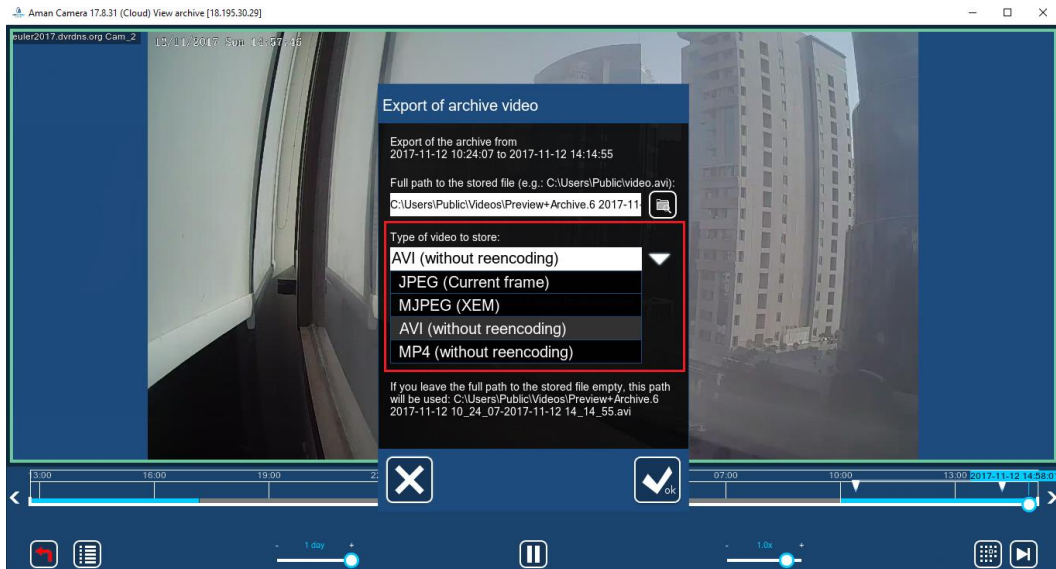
Aman Camera 17.8.31 (Cloud) View archive [18.195.30.29]

euler2017.dvrdns.org Cam_2

12/11/2017 Sun 14:57:46

Export of archive video

Export of the archive from
2017-11-12 10:24:07 to 2017-11-12 14:14:55

Full path to the stored file (e.g.: C:\Users\Public\video.avi):

C:\Users\Public\Videos\Preview+Archive.6 2017-11-

Type of video to store:

AVI (without reencoding)

JPEG (Current frame)

MJPEG (XEM)

AVI (without reencoding)

MP4 (without reencoding)

If you leave the full path to the stored file empty, this path will be used: C:\Users\Public\Videos\Preview+Archive.6 2017-11-12 10_24_07-2017-11-12 14_14_55.avi

ok

3:00 16:00 19:00 22 07:00 10:00 13:00 2017-11-12 14:58:0

- 1 day +

- 1.0x +